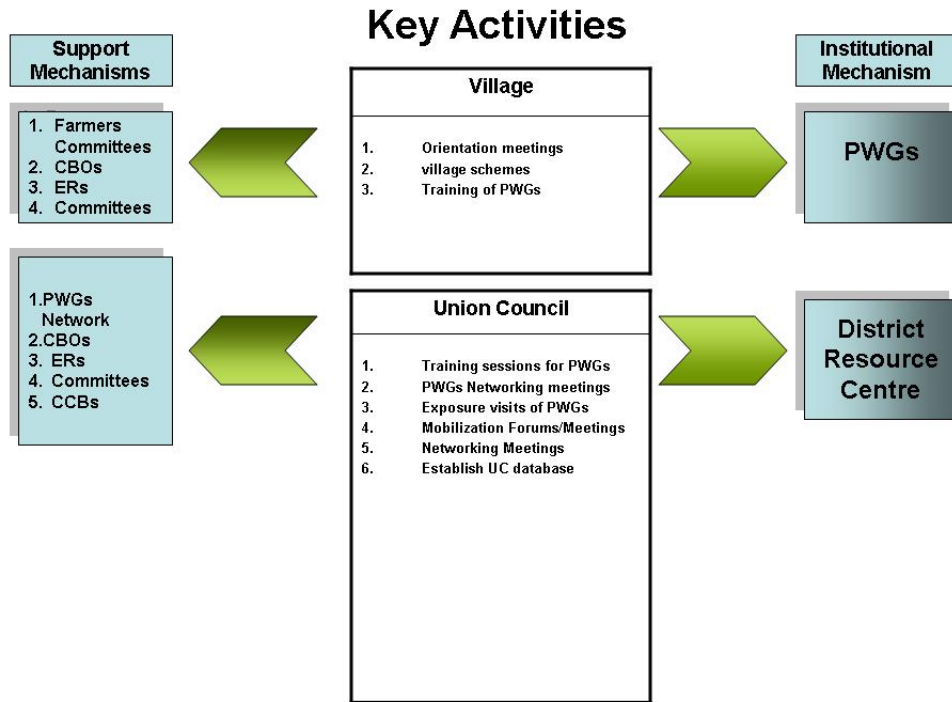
Key Activities

Support Mechanisms

1. Farmers Committees
2. CBOs
3. ERs
4. Committees

1.PWGs Network
2.CBOs
3. ERs
4. Committees
5. CCBs

Village

1. Orientation meetings
2. village schemes
3. Training of PWGs

Union Council

1. Training sessions for PWGs
2. PWGs Networking meetings
3. Exposure visits of PWGs
4. Mobilization Forums/Meetings
5. Networking Meetings
6. Establish UC database

Institutional Mechanism

PWGs

District Resource Centre